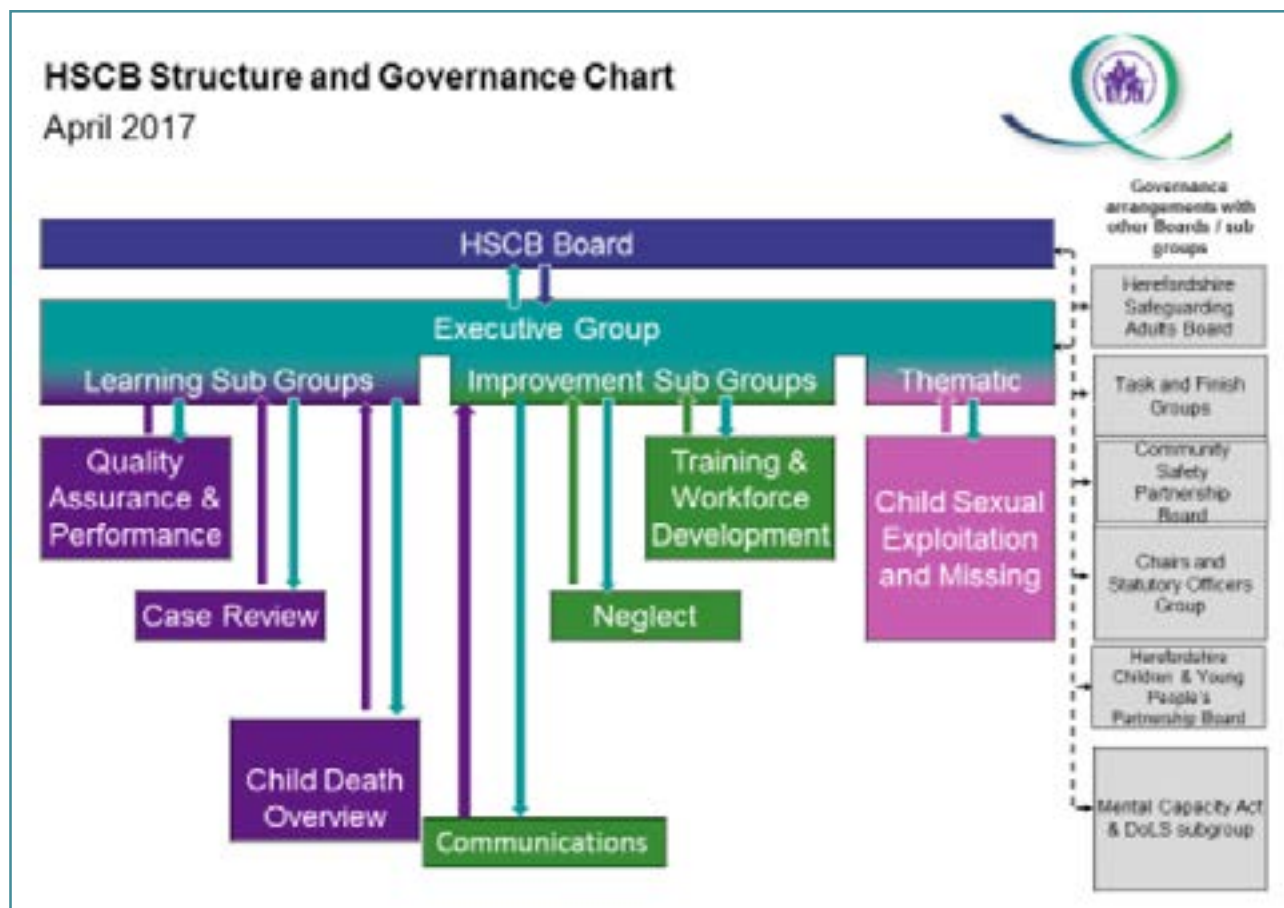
HSCB Structure and Governance Chart
April 2017

Governance arrangements with other Boards / sub groups

HSCB Board

Executive Group

Learning Sub Groups

Improvement Sub Groups

Thematic

Quality Assurance & Performance

Case Review

Child Death Overview

Communications

Neglect

Training & Workforce Development

Child Sexual Exploitation and Missing

Herefordshire Safeguarding Adults Board

Task and Finish Groups

Community Safety Partnership Board

Chairs and Statutory Officers Group

Herefordshire Children & Young People's Partnership Board

Mental Capacity Act & DoLS subgroup